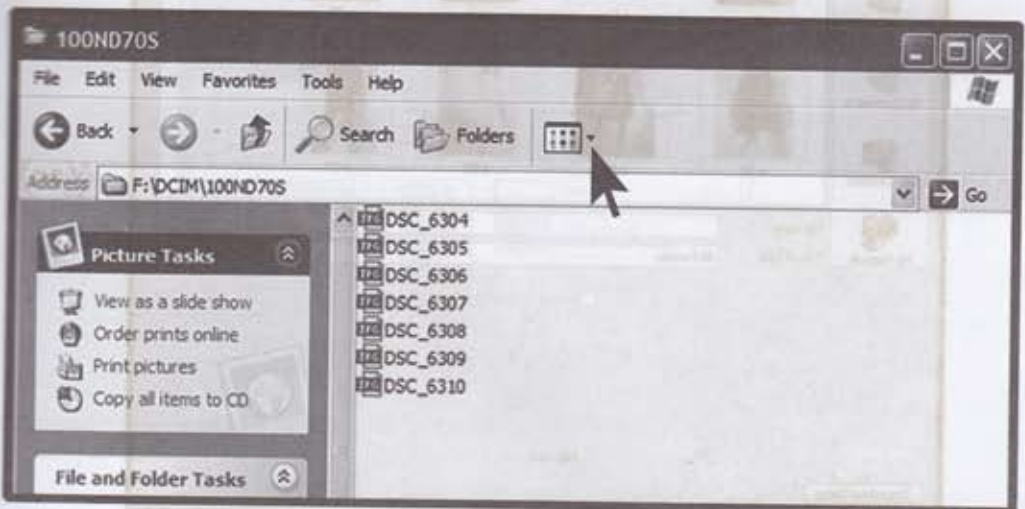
100ND70S

File Edit View Favorites Tools Help

Back Search Folders

Address F:\DCIM\100ND70S Go

Picture Tasks

View as a slide show
Order prints online
Print pictures
Copy all items to CD

File and Folder Tasks

DSC_6304
DSC_6305
DSC_6306
DSC_6307
DSC_6308
DSC_6309
DSC_6310